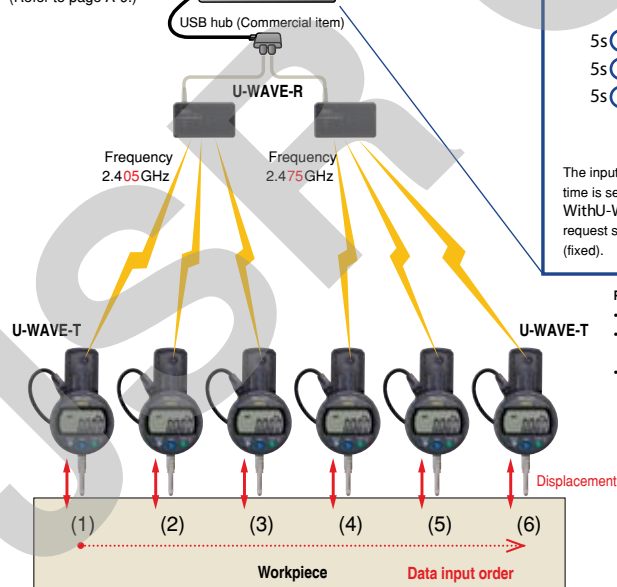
(Refer to page A-6.)

USB hub (Commercial item)

U-WAVE-R

5s
5s
5s

Frequency 2.405GHz

Frequency 2.475GHz

The input time is se WithU-W request s (fixed).

U-WAVE-T

U-WAVE-T

Displacement

(1)
(2)
(3)
(4)
(5)
(6)

Workpiece

Data input order